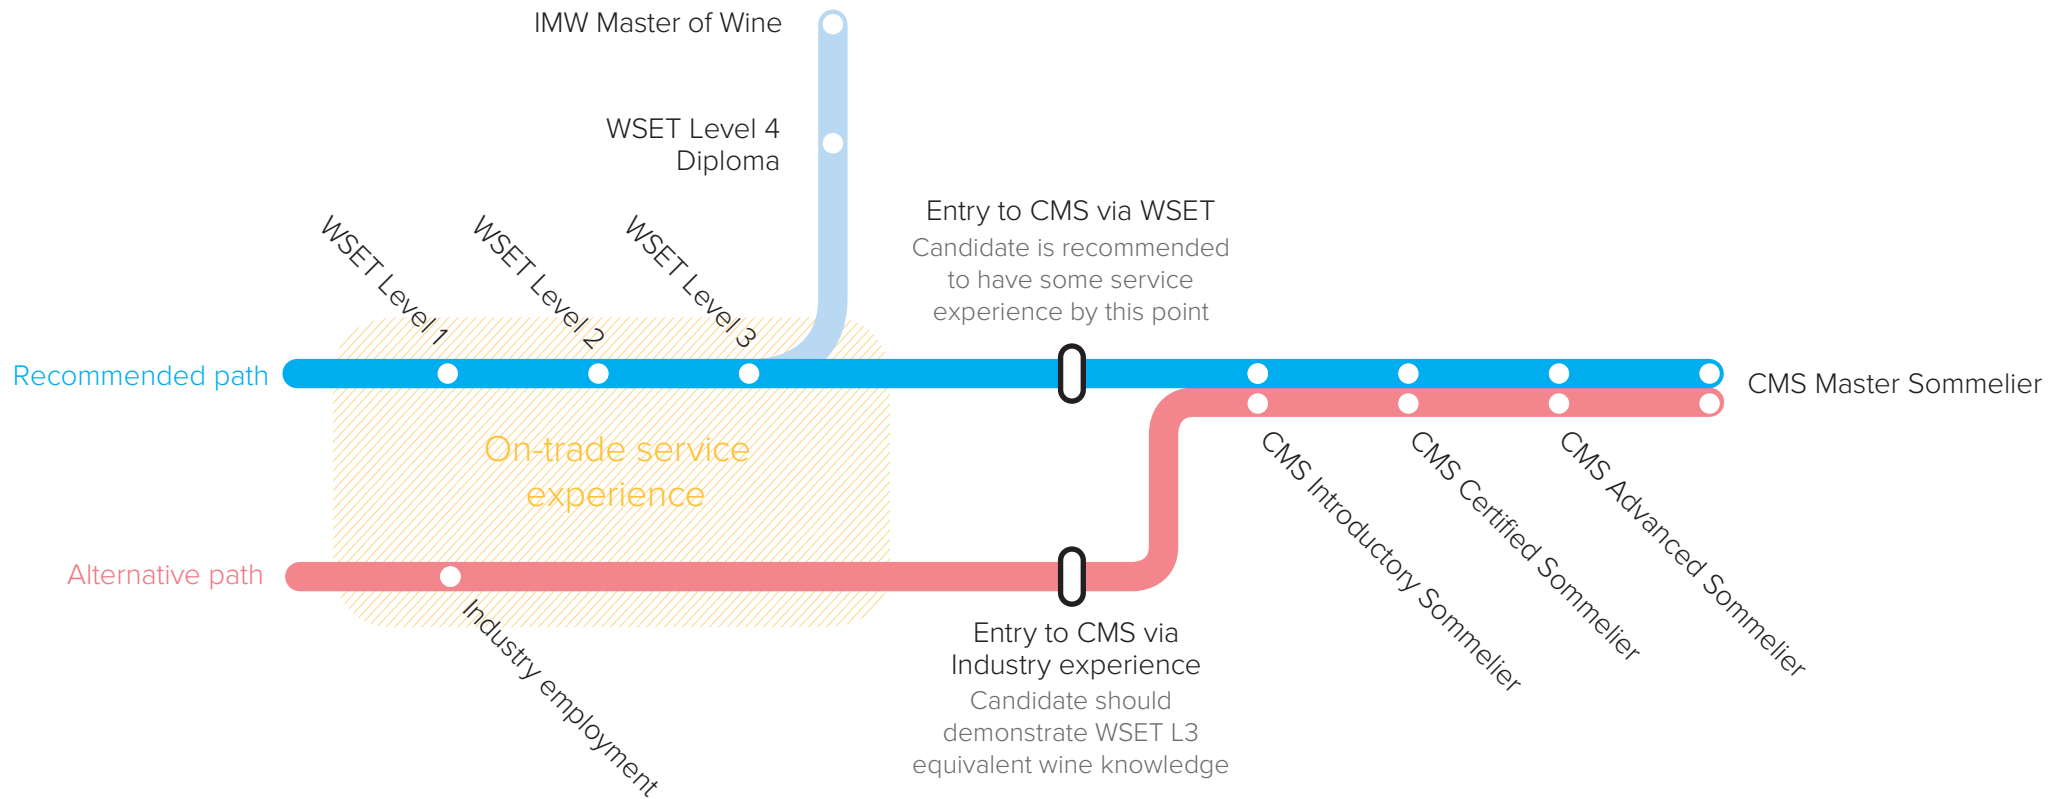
IMW Master of Wine

WSET Level 4 Diploma

WSET Level 1

WSET Level 2

WSET Level 3

Entry to CMS via WSET
Candidate is recommended to have some service experience by this point

Recommended path

CMS Master Sommelier

On-trade service experience

CMS Introductory Sommelier

CMS Certified Sommelier

CMS Advanced Sommelier

Alternative path

Industry employment

Entry to CMS via Industry experience
Candidate should demonstrate WSET L3 equivalent wine knowledge